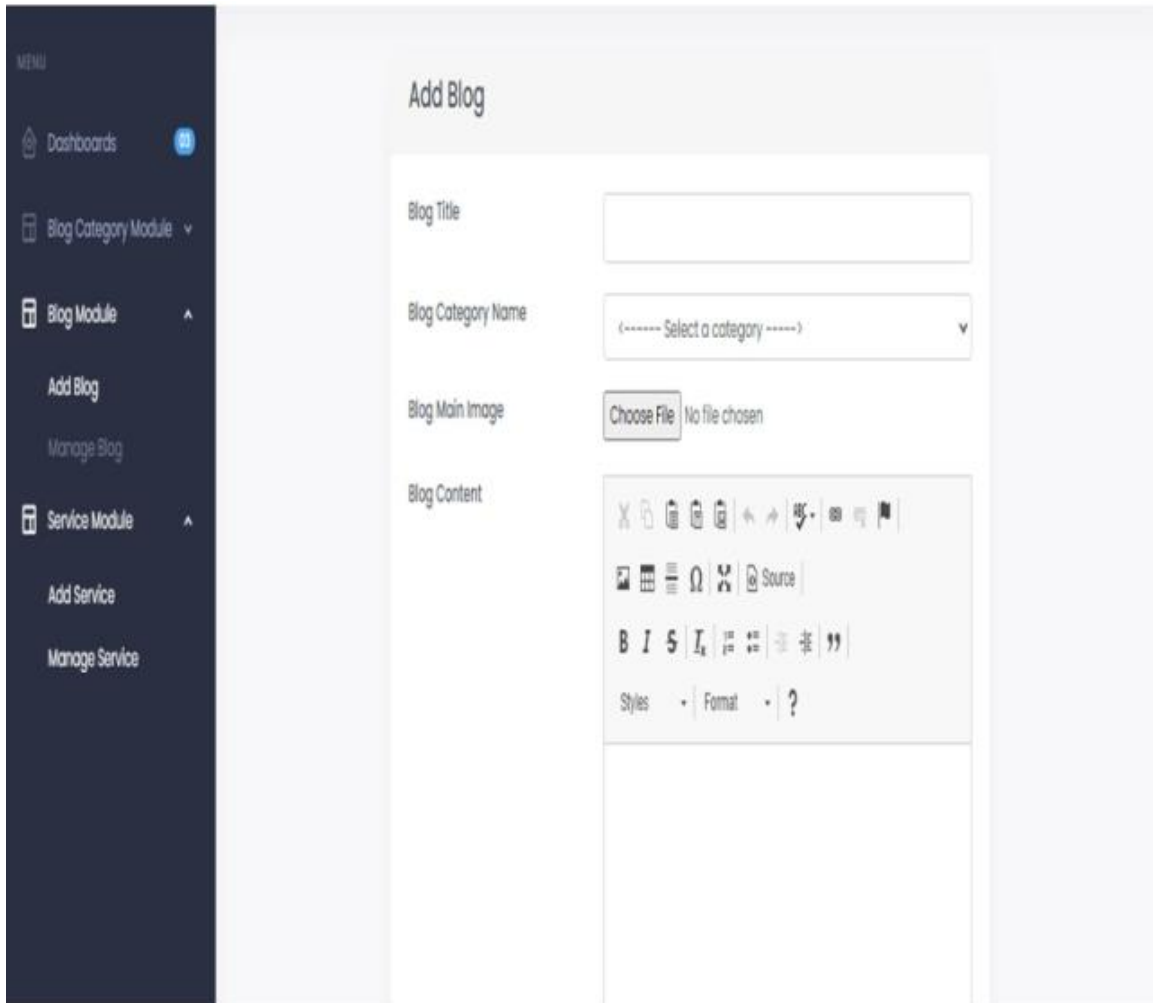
MENU

Dashboards 03

Blog Category Module

Blog Module

Add Blog

Manage Blog

Service Module

Add Service

Manage Service

Add Blog

Blog Title

Blog Category Name

<------- Select a category ------>

Blog Main Image

Choose File No file chosen

Blog Content

Source

B I S $I_x$ 99

Styles Format ?